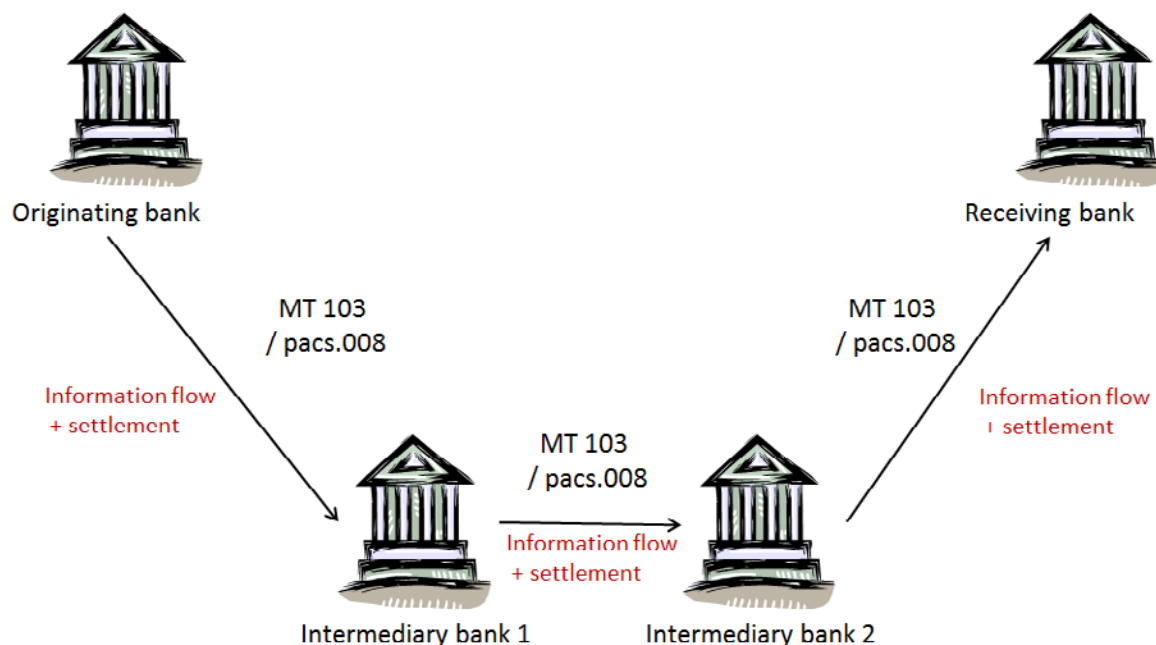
Originating bank

Receiving bank

MT 103
/ pacs.008

MT 103
/ pacs.008

Information flow
+ settlement

Information flow
+ settlement

MT 103
/ pacs.008

Information flow
+ settlement

Intermediary bank 1

Intermediary bank 2